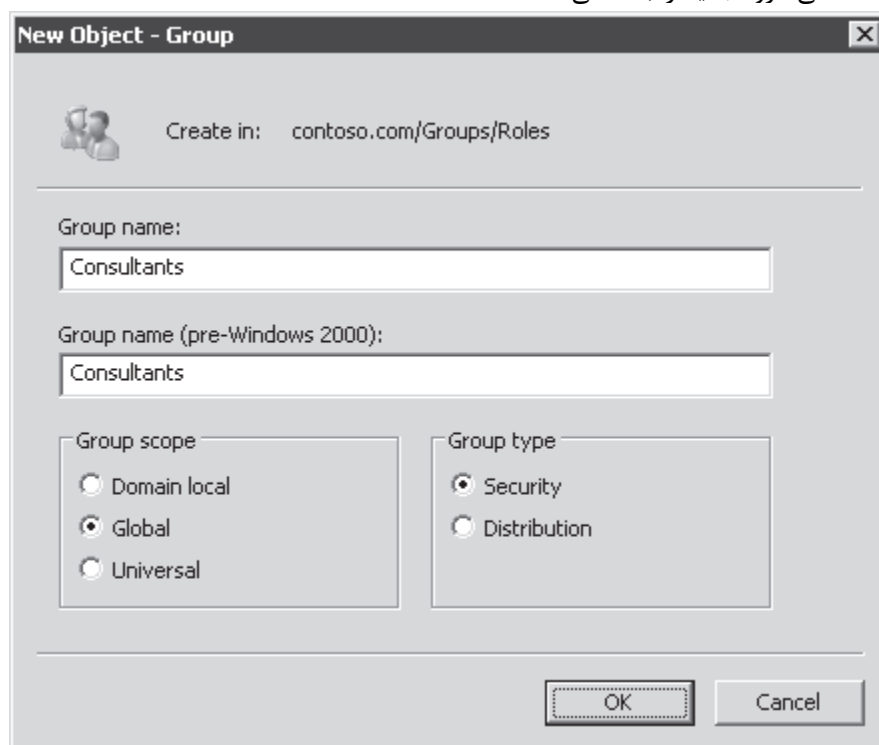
New Object - Group

Create in: contoso.com/Groups/Roles

Group name:

Consultants

Group name (pre-Windows 2000):

Consultants

Group scope

Domain local

Global

Universal

Group type

Security

Distribution

OK

Cancel